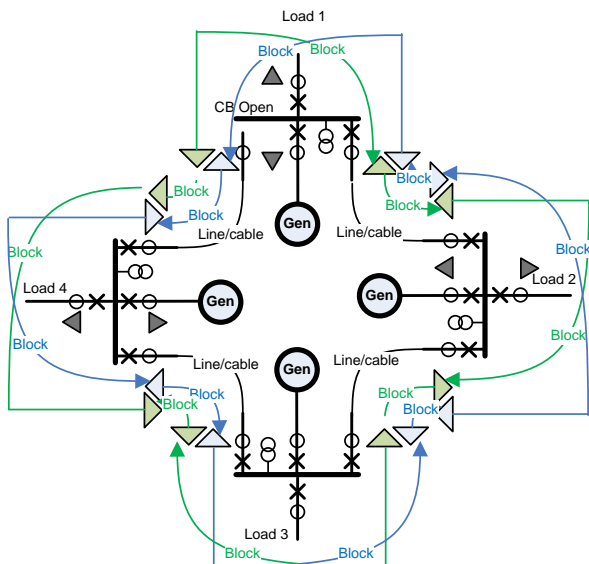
Load 1

Block

Block

CB Open

Block

Block

Block

Block

Gen

Line/cable

Line/cable

Block

Block

Load 4

Gen

Gen

Load 2

Block

Block

Line/cable

Line/cable

Gen

Block

Block

Block

Block

Load 3

Block

Block